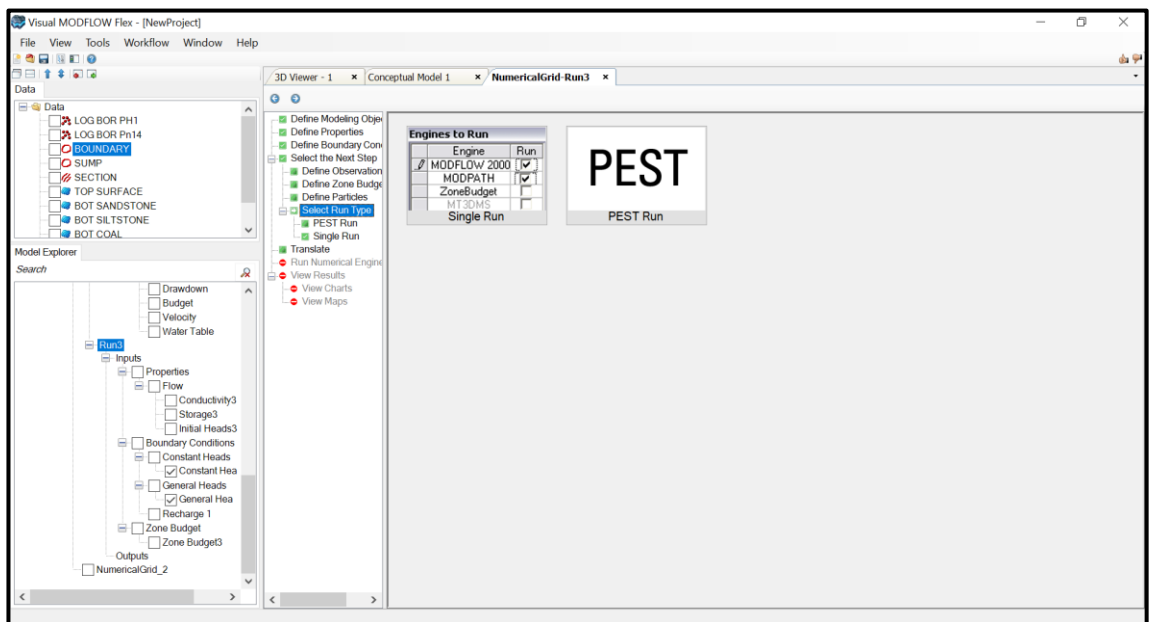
Visual MODFLOW Flex - [NewProject]

File View Tools Workflow Window Help

Data

Data
LOG BOR PH1
LOG BOR Pn14
BOUNDARY
SUMP
SECTION
TOP SURFACE
BOT SANDSTONE
BOT SILTSTONE
BOT COAL

Model Explorer

Search

Drawdown
Budget
Velocity
Water Table
Run3
Inputs
Properties
Flow
Conductivity3
Storage3
Initial Heads3
Boundary Conditions
Constant Heads
Constant Hea
General Heads
General Hea
Recharge 1
Zone Budget
Zone Budget3
Outputs
NumericalGrid_2

3D Viewer - 1 × Conceptual Model 1 × NumericalGrid-Run3 ×

Define Modeling Obje
Define Properties
Define Boundary Con
Select the Next Step
Define Observation
Define Zone Budge
Define Particles
Select Run Type
PEST Run
Single Run
Translate
Run Numerical Engin
View Results
View Charts
View Maps

Engines to Run

| Engine | Run |
|---|---|
| MODFLOW 2000 | ☑ |
| MODPATH | ☑ |
| ZoneBudget | ☐ |
| MT3DMS | ☐ |

Single Run

PEST

PEST Run